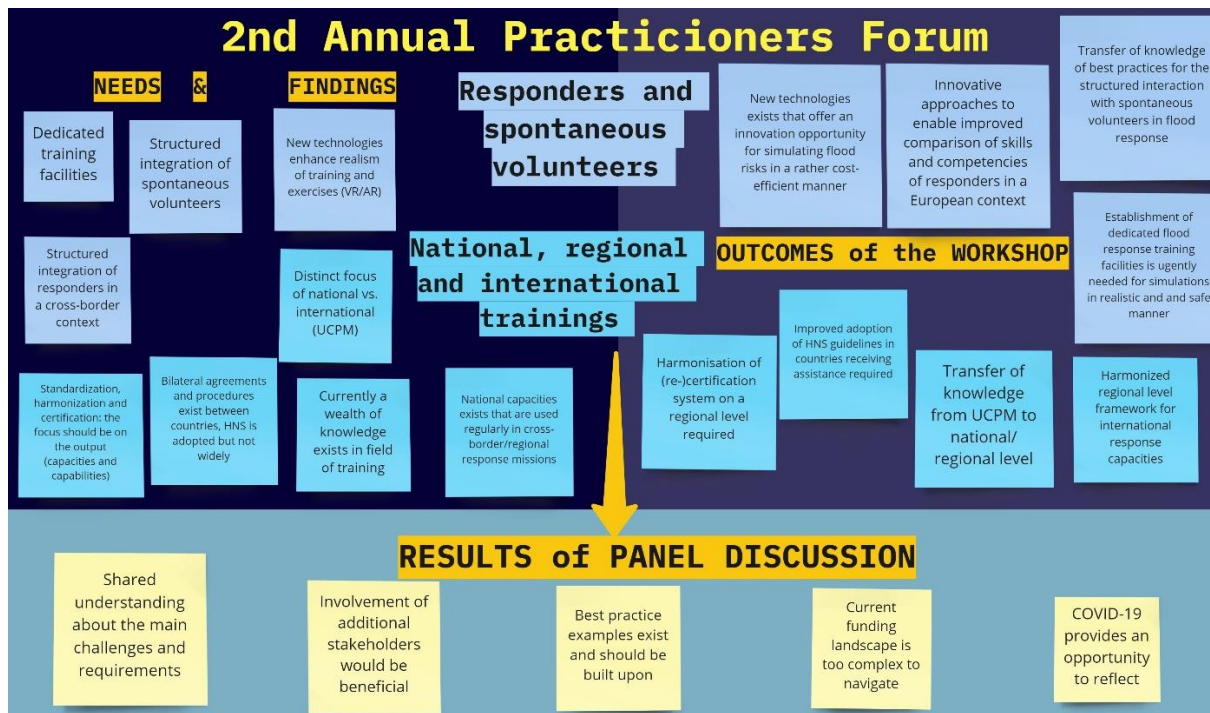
2nd Annual Practicioners Forum

NEEDS & FINDINGS

Dedicated training facilities

Structured integration of spontaneous volunteers

New technologies enhance realism of training and exercises (VR/AR)

Structured integration of responders in a cross-border context

Distinct focus of national vs. international (UCPM)

Standardization, harmonization and certification: the focus should be on the output (capacities and capabilities)

Bilateral agreements and procedures exist between countries, HNS is adopted but not widely

Currently a wealth of knowledge exists in field of training

National capacities exists that are used regularly in cross-border/regional response missions

Responders and spontaneous volunteers

National, regional and international trainings

New technologies exists that offer an innovation opportunity for simulating flood risks in a rather cost-efficient manner

Innovative approaches to enable improved comparison of skills and competencies of responders in a European context

Transfer of knowledge of best practices for the structured interaction with spontaneous volunteers in flood response

OUTCOMES of the WORKSHOP

Establishment of dedicated flood response training facilities is ugently needed for simulations in realistic and and safe manner

Harmonisation of (re-)certification system on a regional level required

Improved adoption of HNS guidelines in countries receiving assistance required

Transfer of knowledge from UCPM to national/ regional level

Harmonized regional level framework for international response capacities

RESULTS of PANEL DISCUSSION

Shared understanding about the main challenges and requirements

Involvement of additional stakeholders would be beneficial

Best practice examples exist and should be built upon

Current funding landscape is too complex to navigate

COVID-19 provides an opportunity to reflect